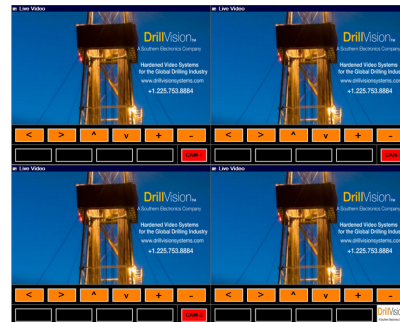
Live Video

DrillVision TM
A Southern Electronics Company

Hardened Video Systems for the Global Drilling Industry
www.drillvisionsystems.com
+1.225.753.8884

< > ^ v + -

CAM

Live Video

DrillVision TM
A Southern Electronics Company

Hardened Video Systems for the Global Drilling Industry
www.drillvisionsystems.com
+1.225.753.8884

< > ^ v + -

CAM

Live Video

DrillVision TM
A Southern Electronics Company

Hardened Video Systems for the Global Drilling Industry
www.drillvisionsystems.com
+1.225.753.8884

< > ^ v + -

CAM

Live Video

DrillVision TM
A Southern Electronics Company

Hardened Video Systems for the Global Drilling Indus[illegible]
www.drillvisionsystems.com
+1.225.753.8884

< > ^ v + -

DrillVision
A Southern Electronics